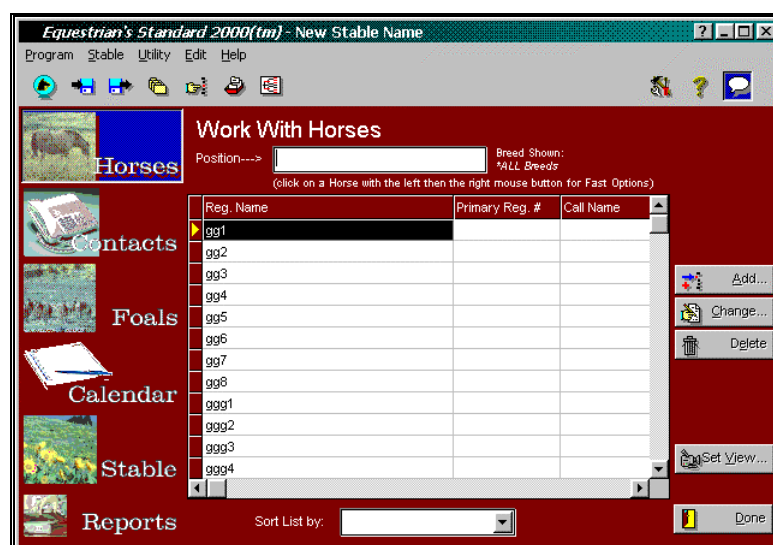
Equestrian's Standard 2000(tm) - New Stable Name

Program Stable Utility Edit Help

Horses
Contacts
Foals
Calendar
Stable
Reports

Work With Horses

Position--->

Breed Shown:
*ALL Breeds

(click on a Horse with the left then the right mouse button for Fast Options)

| Reg. Name | Primary Reg. # | Call Name |
|---|---|---|
| gg1 | | |
| gg2 | | |
| gg3 | | |
| gg4 | | |
| gg5 | | |
| gg6 | | |
| gg7 | | |
| gg8 | | |
| ggg1 | | |
| ggg2 | | |
| ggg3 | | |
| ggg4 | | |

Add...
Change...
Delete
Set View...

Sort List by:

Done